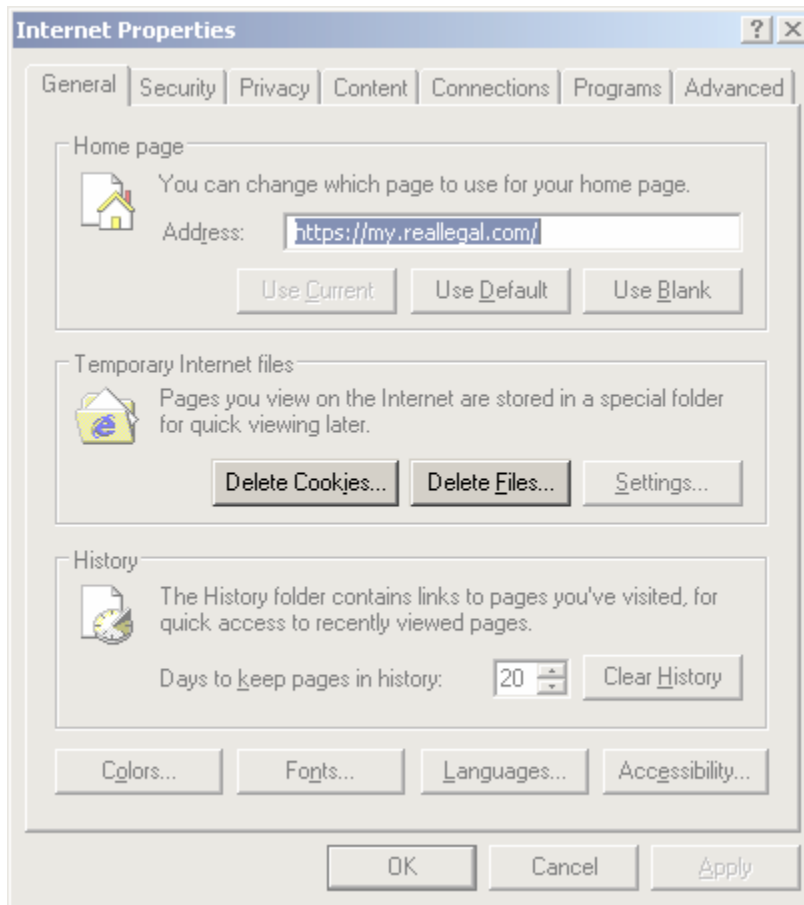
Internet Properties

? X

General | Security | Privacy | Content | Connections | Programs | Advanced

Home page

You can change which page to use for your home page.

Address: https://my.reallegal.com/

Use Current | Use Default | Use Blank

Temporary Internet files

Pages you view on the Internet are stored in a special folder for quick viewing later.

Delete Cookies... | Delete Files... | Settings...

History

The History folder contains links to pages you've visited, for quick access to recently viewed pages.

Days to keep pages in history: 20 | Clear History

Colors... | Fonts... | Languages... | Accessibility...

OK | Cancel | Apply